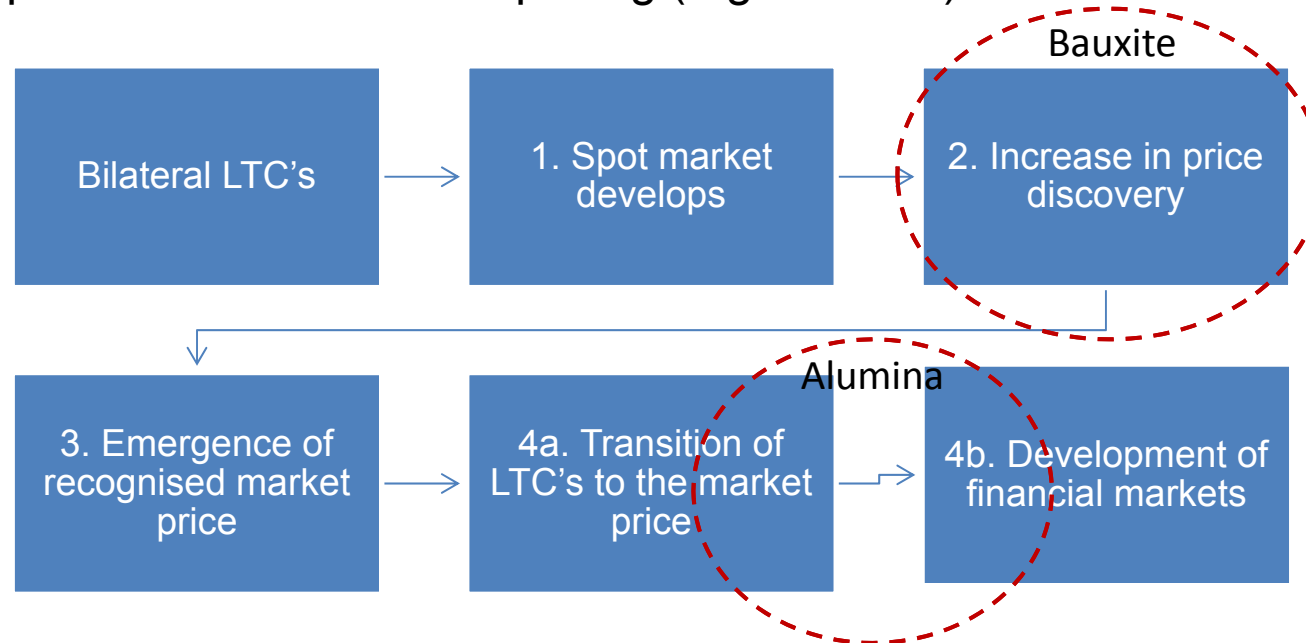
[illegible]

Bauxite

Bilateral LTC’s

1. Spot market develops

2. Increase in price discovery

Alumina

3. Emergence of recognised market price

4a. Transition of LTC’s to the market price

4b. Development of financial markets